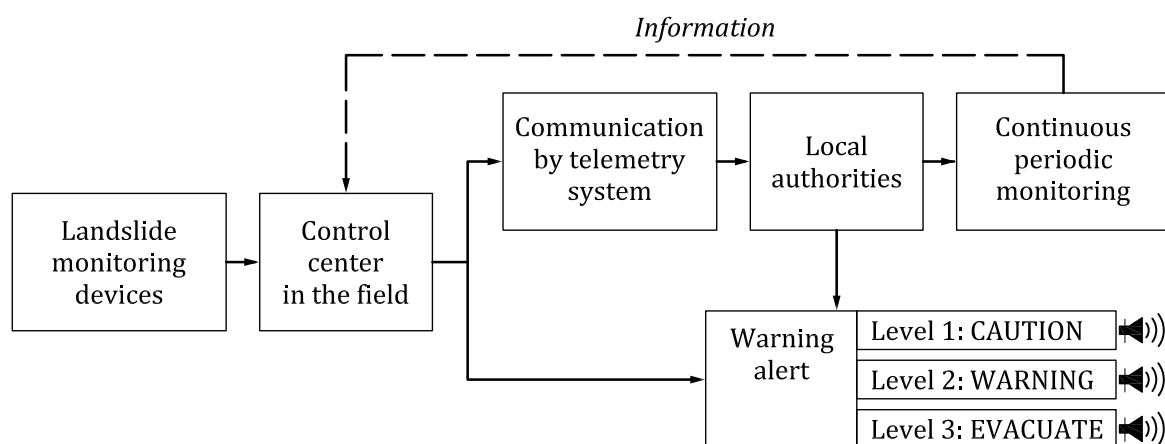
Information

Landslide monitoring devices

Control center in the field

Communication by telemetry system

Local authorities

Continuous periodic monitoring

Warning alert

Level 1: CAUTION

Level 2: WARNING

Level 3: EVACUATE